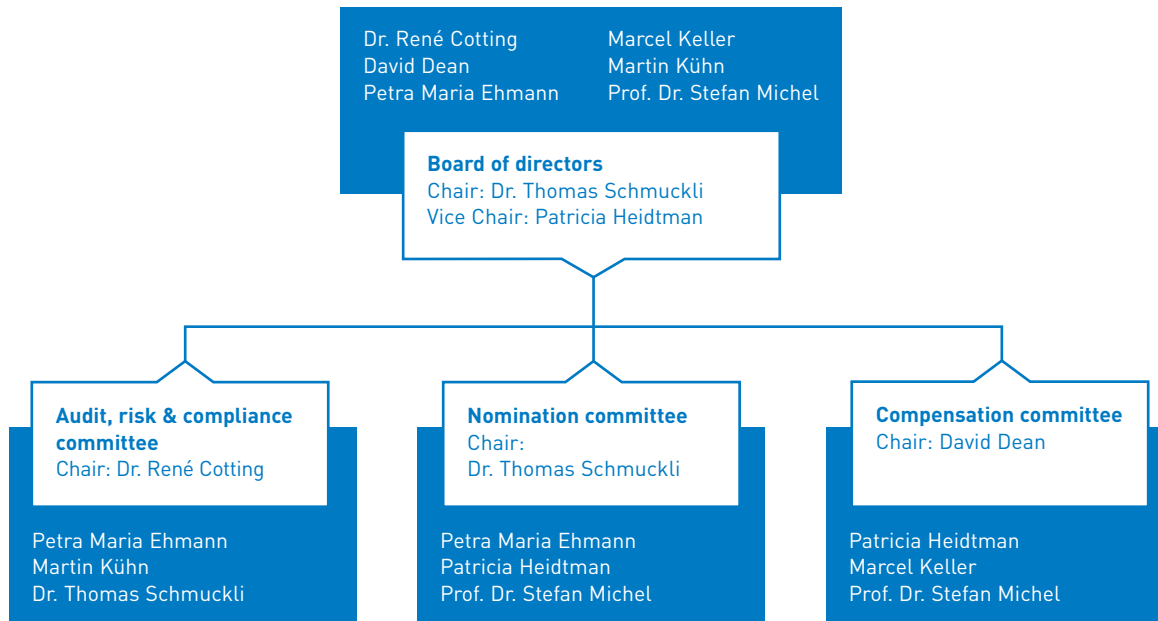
Dr. René Cotting
David Dean
Petra Maria Ehmann

Marcel Keller
Martin Kühn
Prof. Dr. Stefan Michel

**Board of directors**
Chair: Dr. Thomas Schmuckli
Vice Chair: Patricia Heidtman

**Audit, risk & compliance committee**
Chair: Dr. René Cotting

Petra Maria Ehmann
Martin Kühn
Dr. Thomas Schmuckli

**Nomination committee**
Chair:
Dr. Thomas Schmuckli

Petra Maria Ehmann
Patricia Heidtman
Prof. Dr. Stefan Michel

**Compensation committee**
Chair: David Dean

Patricia Heidtman
Marcel Keller
Prof. Dr. Stefan Michel